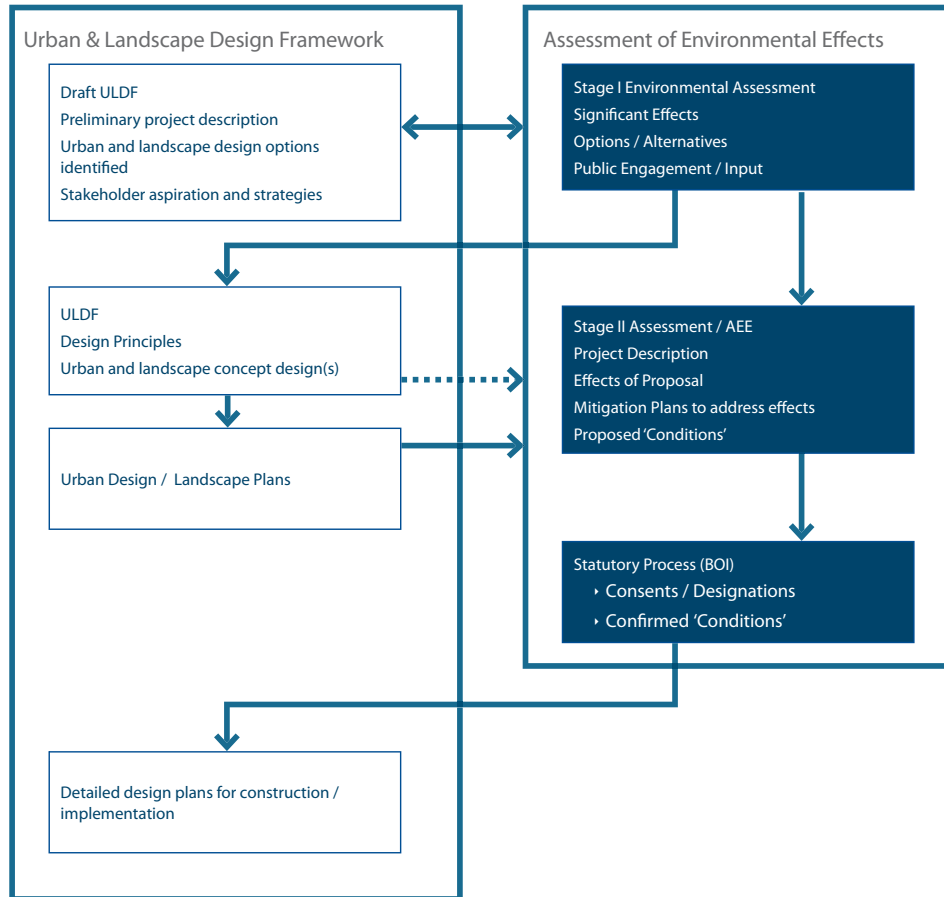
Urban & Landscape Design Framework

Draft ULDF
Preliminary project description
Urban and landscape design options identified
Stakeholder aspiration and strategies

ULDF
Design Principles
Urban and landscape concept design(s)

Urban Design / Landscape Plans

Detailed design plans for construction / implementation

Assessment of Environmental Effects

Stage I Environmental Assessment
Significant Effects
Options / Alternatives
Public Engagement / Input

Stage II Assessment / AEE
Project Description
Effects of Proposal
Mitigation Plans to address effects
Proposed 'Conditions'

Statutory Process (BOI)
‣ Consents / Designations
‣ Confirmed 'Conditions'